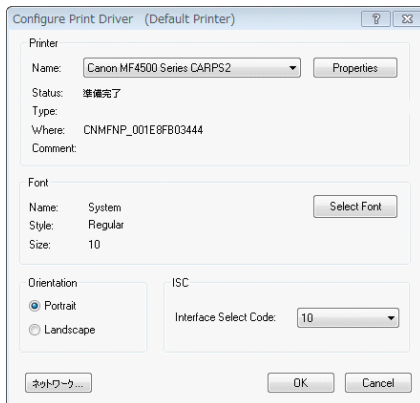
Configure Print Driver (Default Printer)

?

Printer

Name: Canon MF4500 Series CARPS2

Properties

Status: 準備完了

Type:

Where: CNMFNP_001E8FB03444

Comment:

Font

Name: System

Style: Regular

Size: 10

Select Font

Orientation

Portrait

Landscape

ISC

Interface Select Code: 10

ﾈｯﾄﾜｰｸ...

OK

Cancel